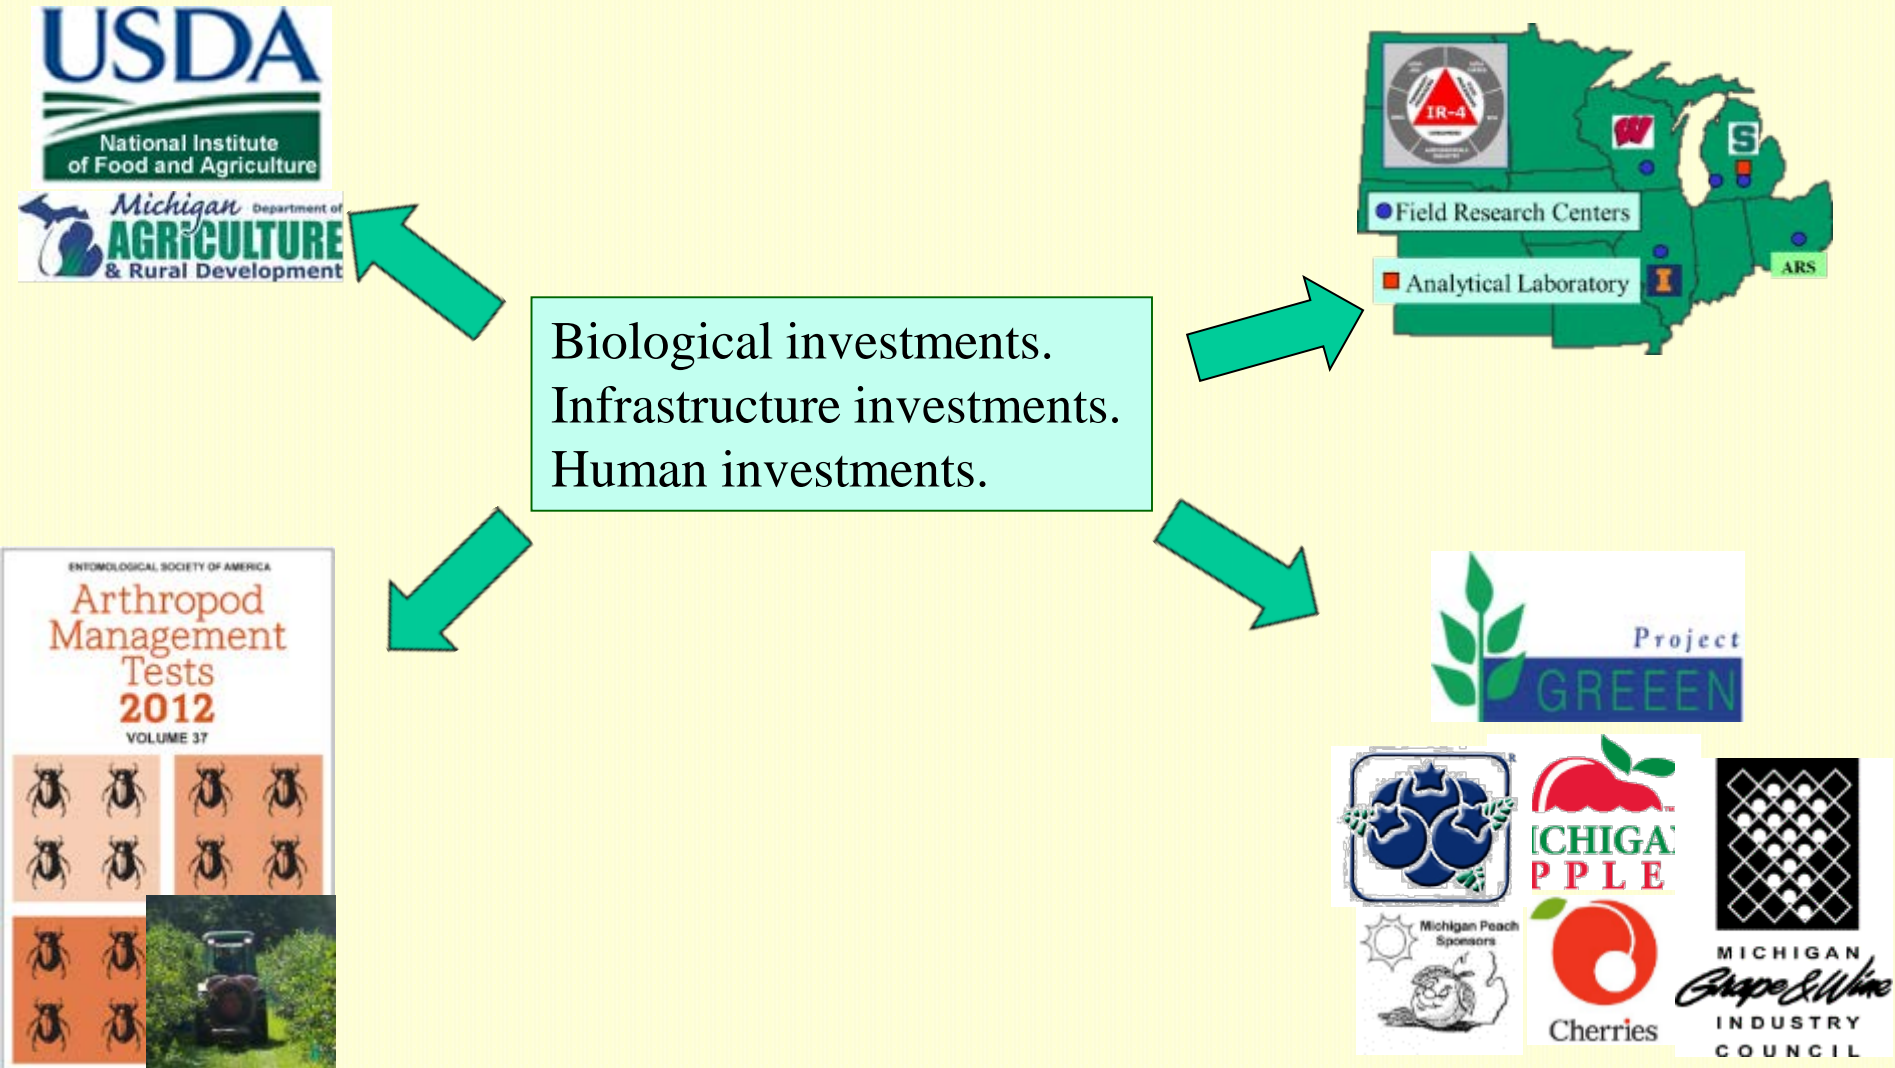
USDA
National Institute of Food and Agriculture

Michigan Department of AGRICULTURE & Rural Development

IR-4

Field Research Centers

Analytical Laboratory

ARS

Biological investments.
Infrastructure investments.
Human investments.

ENTOMOLOGICAL SOCIETY OF AMERICA
Arthropod Management Tests
2012
VOLUME 37

Project GREEEN

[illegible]CHIGA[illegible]
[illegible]PPLE

Michigan Peach Sponsors

Cherries

MICHIGAN
Grape & Wine
INDUSTRY
COUNCIL